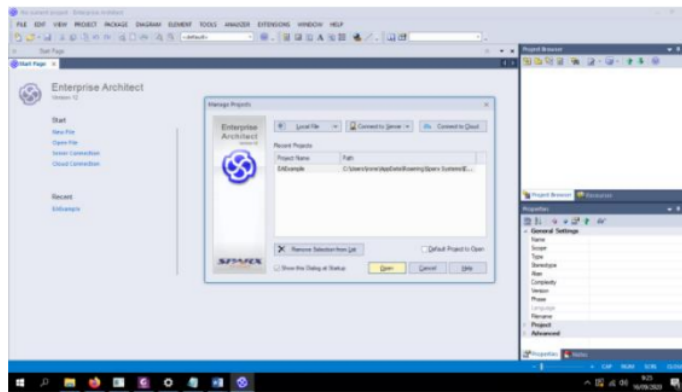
No current project - Enterprise Architect

FILE EDIT VIEW PROJECT PACKAGE DIAGRAM ELEMENT TOOLS ANALYZER EXTENSIONS WINDOW HELP

<default>

Start Page

Start Page

Enterprise Architect
Version 12

Start
New File
Open File
Server Connection
Cloud Connection

Recent
EAExample

Manage Projects

Enterprise Architect

Local File

Connect to Server

Connect to Cloud

Recent Projects

| Project Name | Path |
|---|---|
| EAExample | C:\Users\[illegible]\AppData\Roaming\Sparx Systems\E... |

SPARX

Remove Selection from List

Default Project to Open

Show this Dialog at Startup

Open

Cancel

Help

Project Browser

Project Browser

Resources

Properties

General Settings
Name
Scope
Type
Stereotype
Alias
Complexity
Version
Phase
Language
Filename
Project
Advanced

Properties

Notes

CAP NUM SCRL CLOUD

9:25
16/09/2020